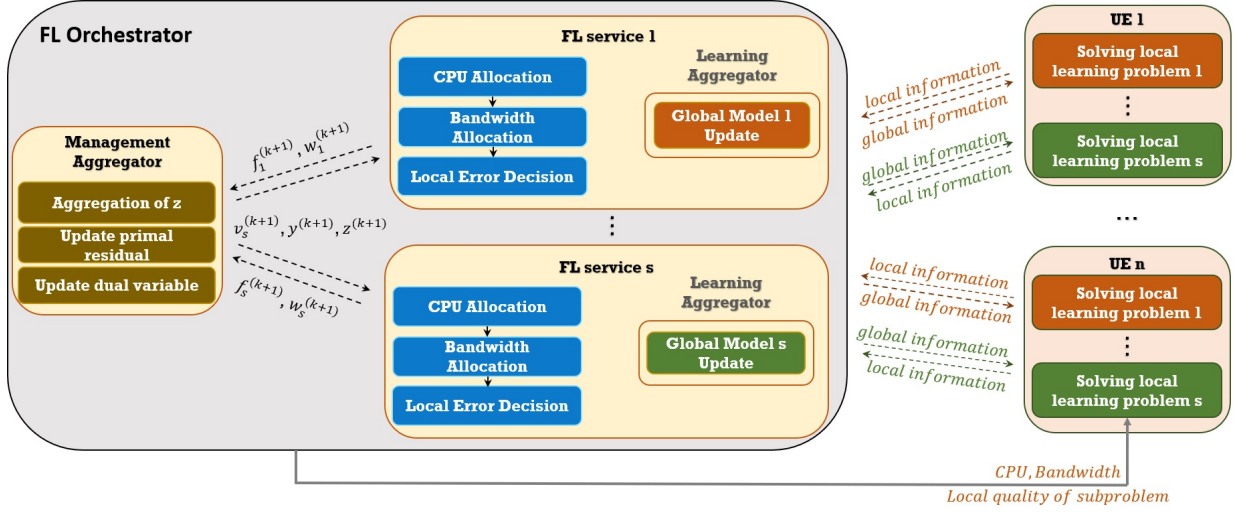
FL Orchestrator

Management Aggregator

Aggregation of z

Update primal residual

Update dual variable

$f_1^{(k+1)}, w_1^{(k+1)}$

$v_s^{(k+1)}, y^{(k+1)}, z^{(k+1)}$

$f_s^{(k+1)}, w_s^{(k+1)}$

FL service 1

CPU Allocation

Bandwidth Allocation

Local Error Decision

Learning Aggregator

Global Model 1 Update

⋮

FL service s

CPU Allocation

Bandwidth Allocation

Local Error Decision

Learning Aggregator

Global Model s Update

local information

global information

global information

local information

local information

global information

global information

local information

UE 1

Solving local learning problem 1

⋮

Solving local learning problem s

...

UE n

Solving local learning problem 1

⋮

Solving local learning problem s

CPU, Bandwidth

Local quality of subproblem